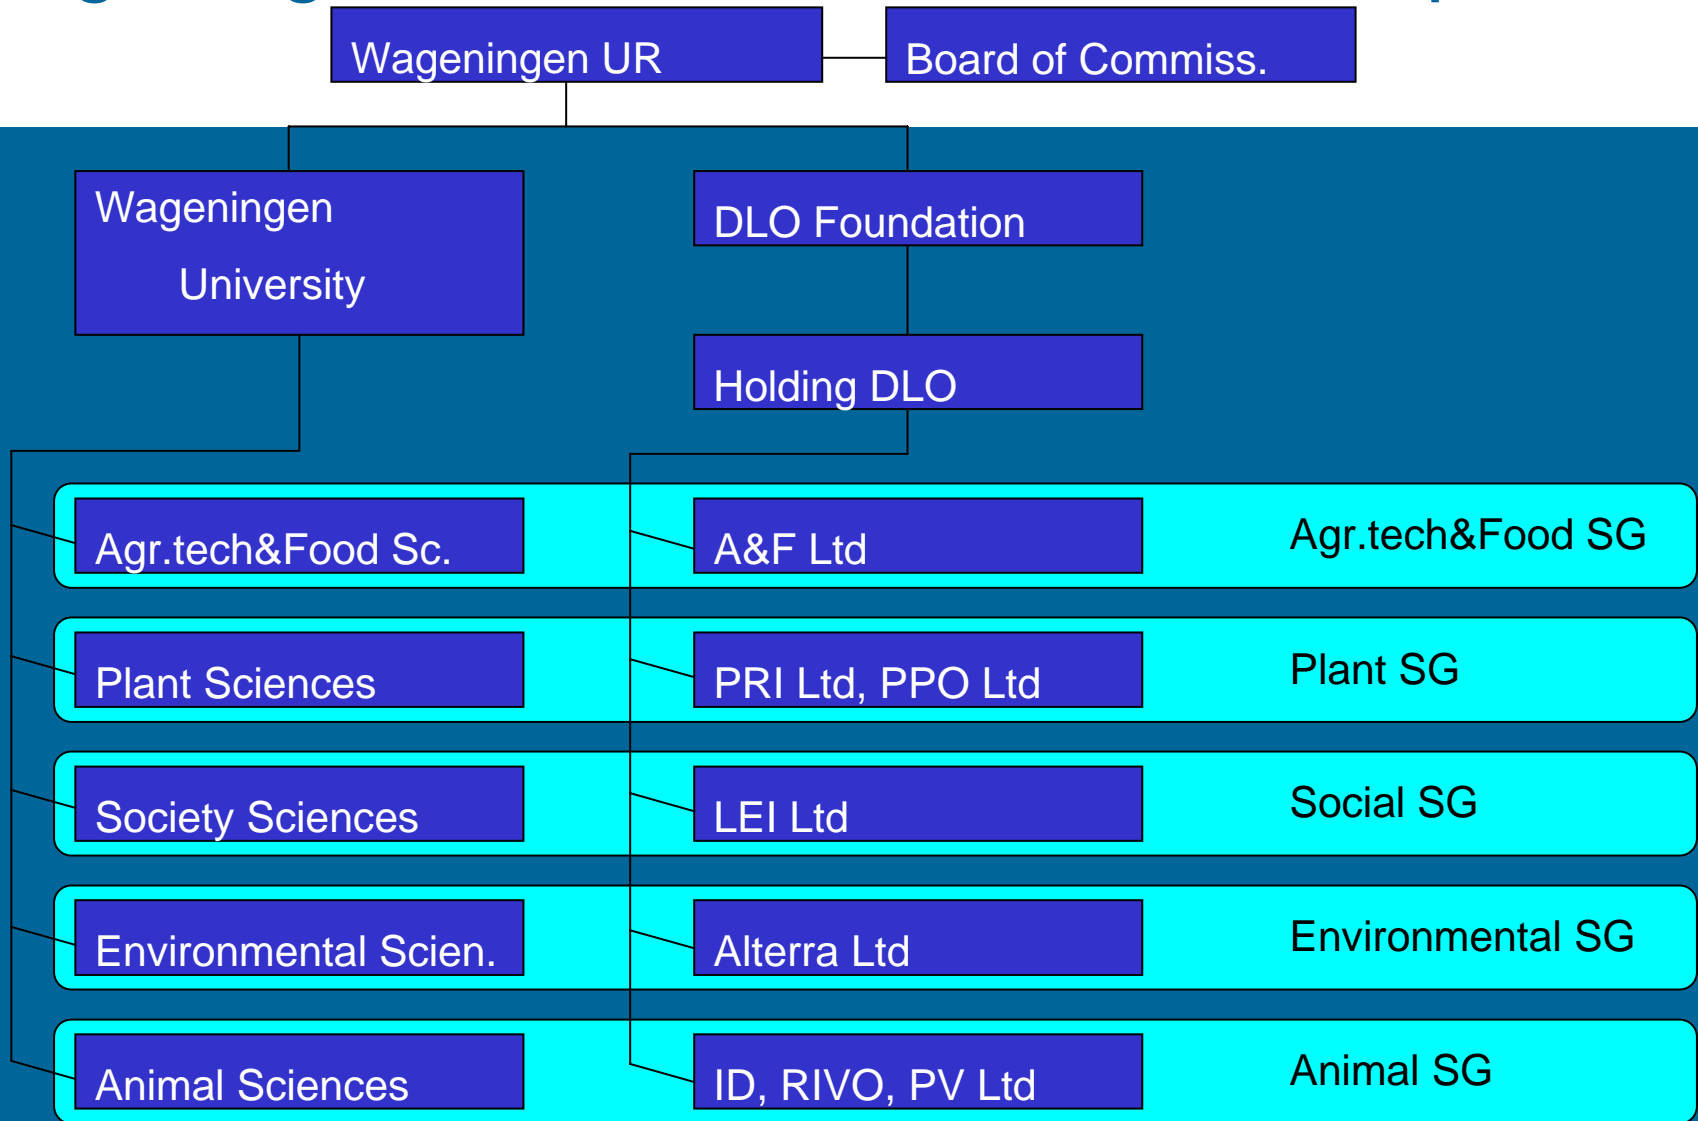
Wageningen UR

Board of Commiss.

Wageningen University

DLO Foundation

Holding DLO

Agr.tech&Food Sc.

A&F Ltd

Agr.tech&Food SG

Plant Sciences

PRI Ltd, PPO Ltd

Plant SG

Society Sciences

LEI Ltd

Social SG

Environmental Scien.

Alterra Ltd

Environmental SG

Animal Sciences

ID, RIVO, PV Ltd

Animal SG